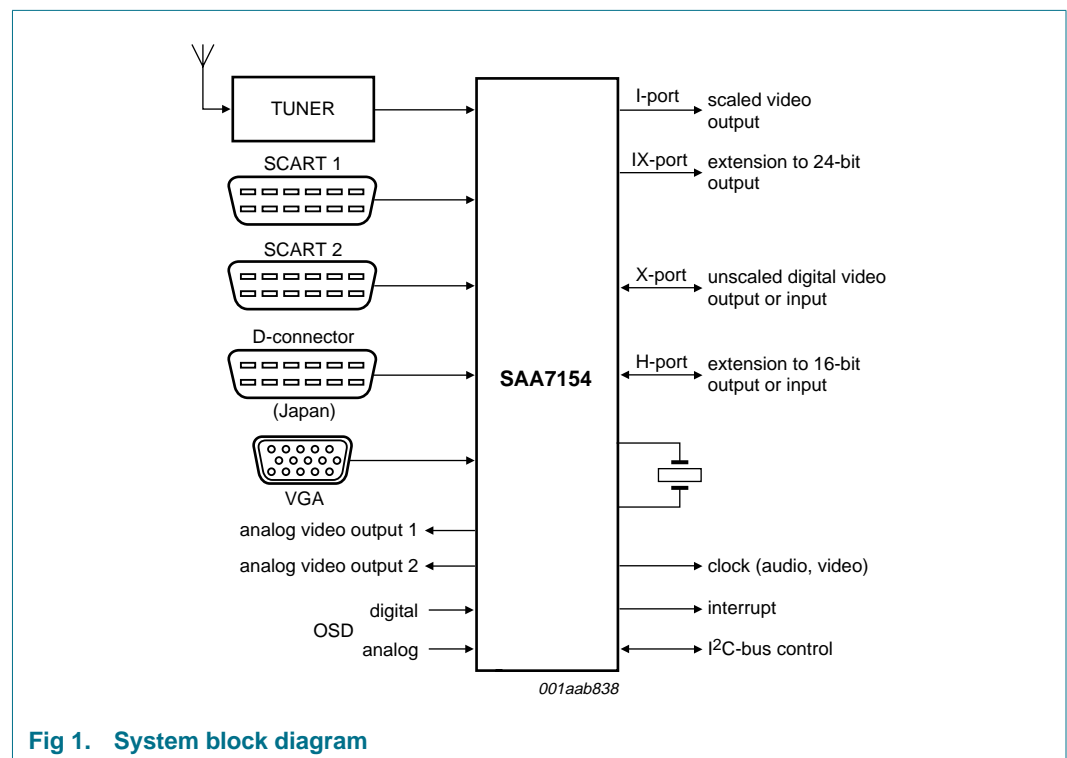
TUNER

SCART 1

SCART 2

D-connector

(Japan)

VGA

analog video output 1

analog video output 2

digital

OSD

analog

SAA7154

I-port
scaled video output

IX-port
extension to 24-bit output

X-port
unscaled digital video output or input

H-port
extension to 16-bit output or input

clock (audio, video)

interrupt

$I^2C$-bus control

001aab838

Fig 1. System block diagram